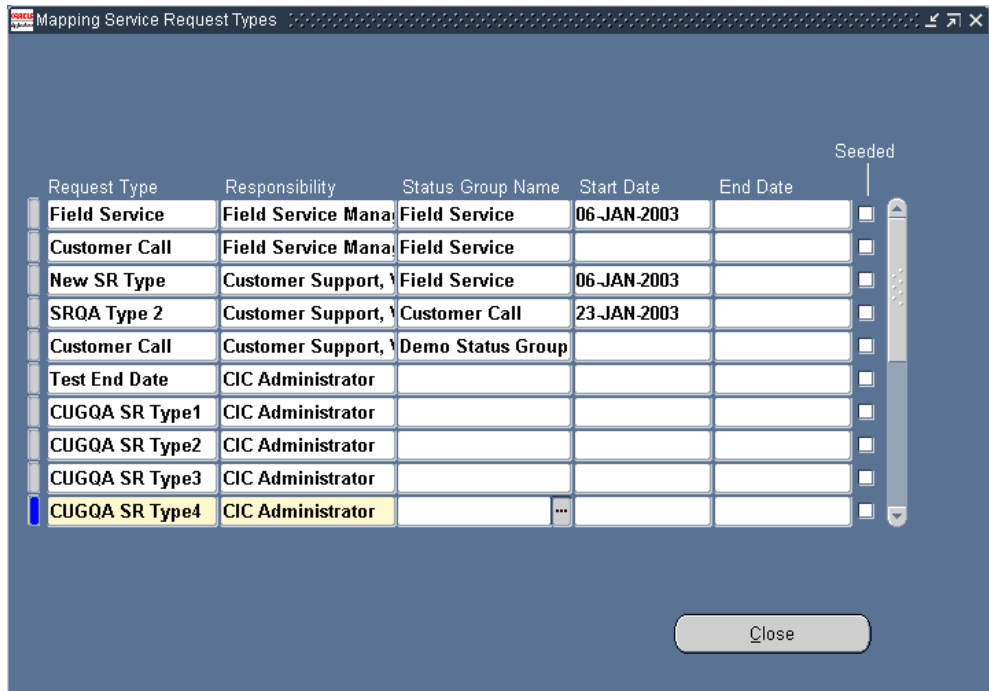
Mapping Service Request Types

| Request Type | Responsibility | Status Group Name | Start Date | End Date | Seeded |
|---|---|---|---|---|---|
| Field Service | Field Service Mana | Field Service | 06-JAN-2003 | | |
| Customer Call | Field Service Mana | Field Service | | | |
| New SR Type | Customer Support, \ | Field Service | 06-JAN-2003 | | |
| SRQA Type 2 | Customer Support, \ | Customer Call | 23-JAN-2003 | | |
| Customer Call | Customer Support, \ | Demo Status Group | | | |
| Test End Date | CIC Administrator | | | | |
| CUGQA SR Type1 | CIC Administrator | | | | |
| CUGQA SR Type2 | CIC Administrator | | | | |
| CUGQA SR Type3 | CIC Administrator | | | | |
| CUGQA SR Type4 | CIC Administrator | ... | | | |

Close